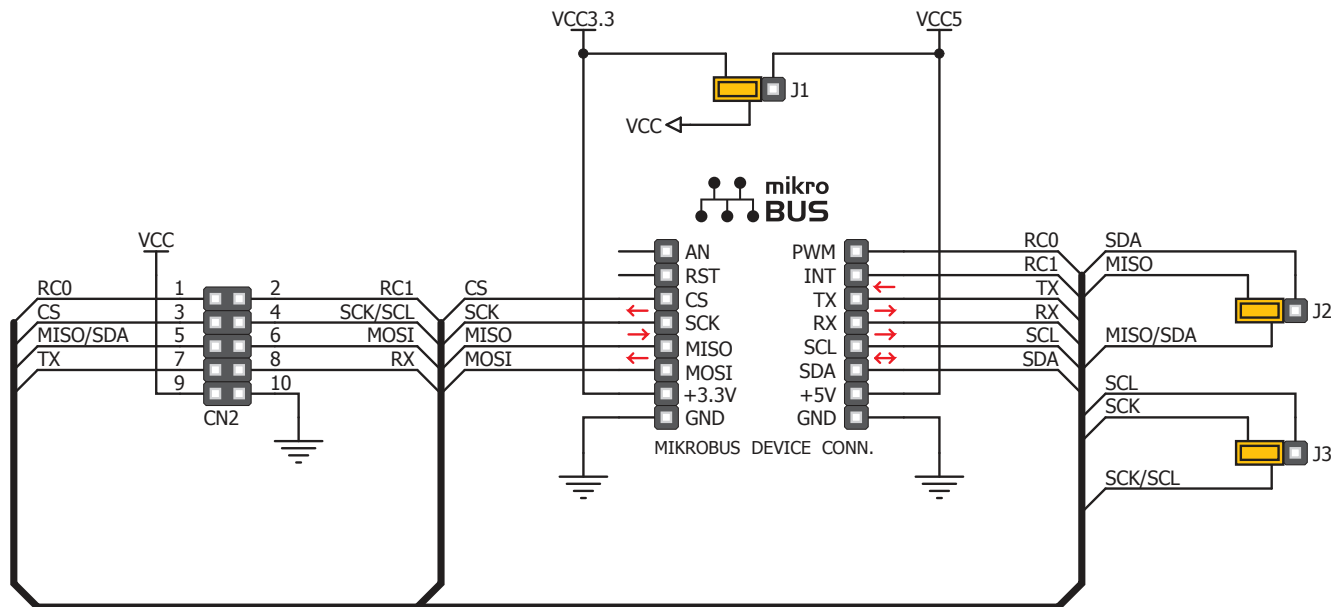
VCC3.3
VCC5
J1
VCC
mikro BUS
VCC
RC0
CS
MISO/SDA
TX
1
3
5
7
9
2
4
6
8
10
RC1
SCK/SCL
MOSI
RX
CN2
CS
SCK
MISO
MOSI
AN
RST
CS
SCK
MISO
MOSI
+3.3V
GND
PWM
INT
TX
RX
SCL
SDA
+5V
GND
MIKROBUS DEVICE CONN.
RC0
RC1
TX
RX
SCL
SDA
SDA
MISO
J2
MISO/SDA
SCL
SCK
J3
SCK/SCL